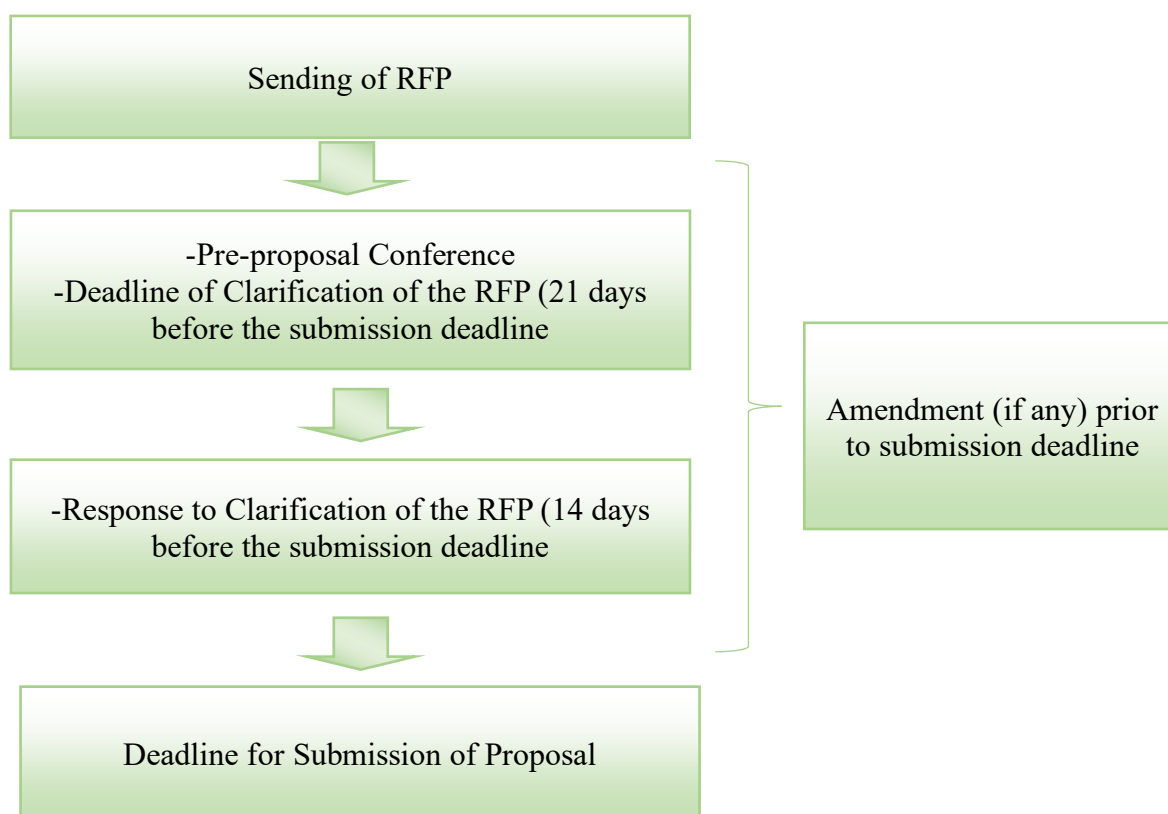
Sending of RFP

-Pre-proposal Conference
-Deadline of Clarification of the RFP (21 days before the submission deadline

-Response to Clarification of the RFP (14 days before the submission deadline

Deadline for Submission of Proposal

Amendment (if any) prior to submission deadline